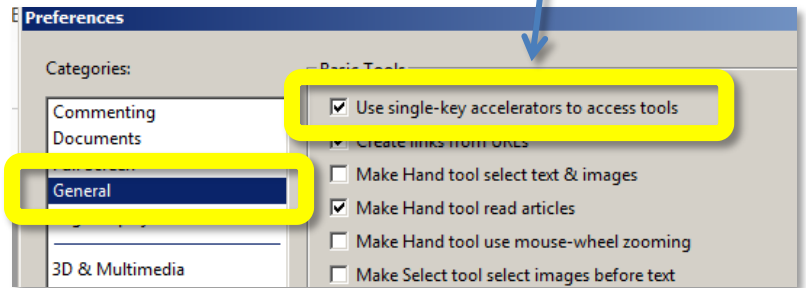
Preferences

Categories:

Commenting
Documents
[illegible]
General
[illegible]
3D & Multimedia

Basic Tools

Use single-key accelerators to access tools
Create links from URLs
Make Hand tool select text & images
Make Hand tool read articles
Make Hand tool use mouse-wheel zooming
Make Select tool select images before text